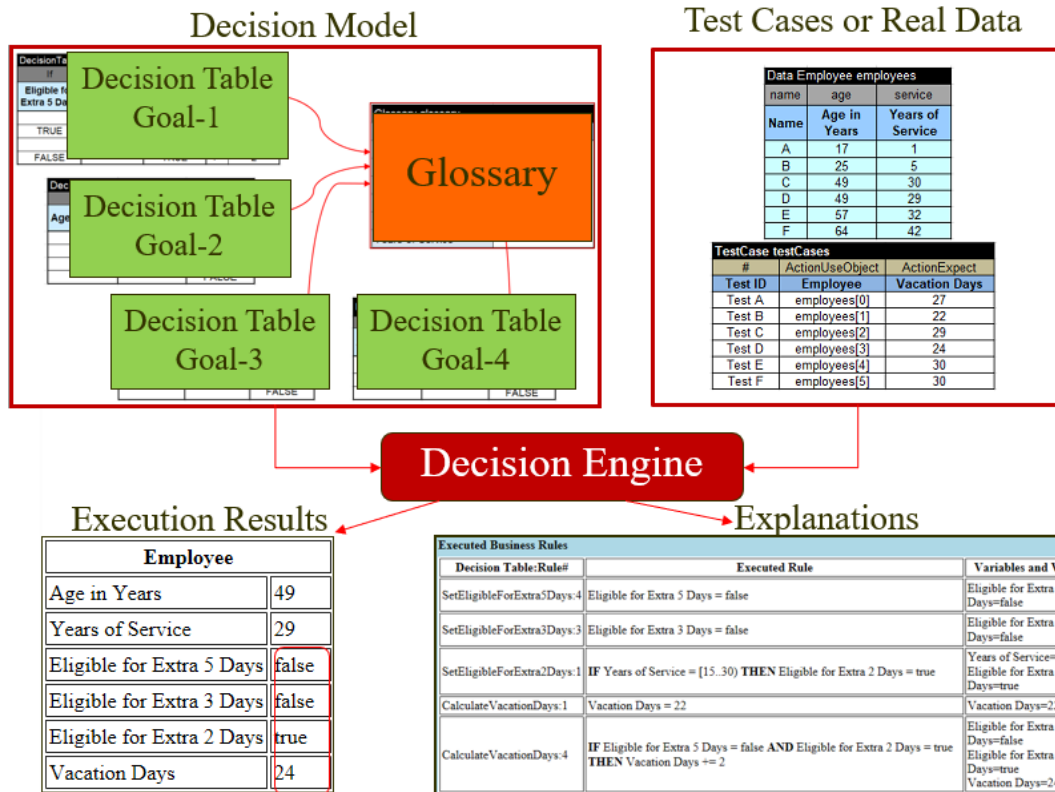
Decision Model

DecisionTa
If
Eligible fo
Extra 5 Da
TRUE
FALSE

Decision Table Goal-1

Dec
Age

Decision Table Goal-2

FALSE

Glossary glossary

Glossary

Decision Table Goal-3

FALSE

Decision Table Goal-4

FALSE

Test Cases or Real Data

Data Employee employees

| name | age | service |
|---|---|---|
| Name | Age in Years | Years of Service |
| A | 17 | 1 |
| B | 25 | 5 |
| C | 49 | 30 |
| D | 49 | 29 |
| E | 57 | 32 |
| F | 64 | 42 |

TestCase testCases

| # | ActionUseObject | ActionExpect |
|---|---|---|
| Test ID | Employee | Vacation Days |
| Test A | employees[0] | 27 |
| Test B | employees[1] | 22 |
| Test C | employees[2] | 29 |
| Test D | employees[3] | 24 |
| Test E | employees[4] | 30 |
| Test F | employees[5] | 30 |

Decision Engine

Execution Results

| Employee | |
|---|---|
| Age in Years | 49 |
| Years of Service | 29 |
| Eligible for Extra 5 Days | false |
| Eligible for Extra 3 Days | false |
| Eligible for Extra 2 Days | true |
| Vacation Days | 24 |

Explanations

Executed Business Rules

| Decision Table:Rule# | Executed Rule | Variables and V |
|---|---|---|
| SetEligibleForExtra5Days:4 | Eligible for Extra 5 Days = false | Eligible for Extra Days=false |
| SetEligibleForExtra3Days:3 | Eligible for Extra 3 Days = false | Eligible for Extra Days=false |
| SetEligibleForExtra2Days:1 | IF Years of Service = [15..30) THEN Eligible for Extra 2 Days = true | Years of Service= Eligible for Extra Days=true |
| CalculateVacationDays:1 | Vacation Days = 22 | Vacation Days=2 |
| CalculateVacationDays:4 | IF Eligible for Extra 5 Days = false AND Eligible for Extra 2 Days = true THEN Vacation Days += 2 | Eligible for Extra Days=false Eligible for Extra Days=true Vacation Days=2 |